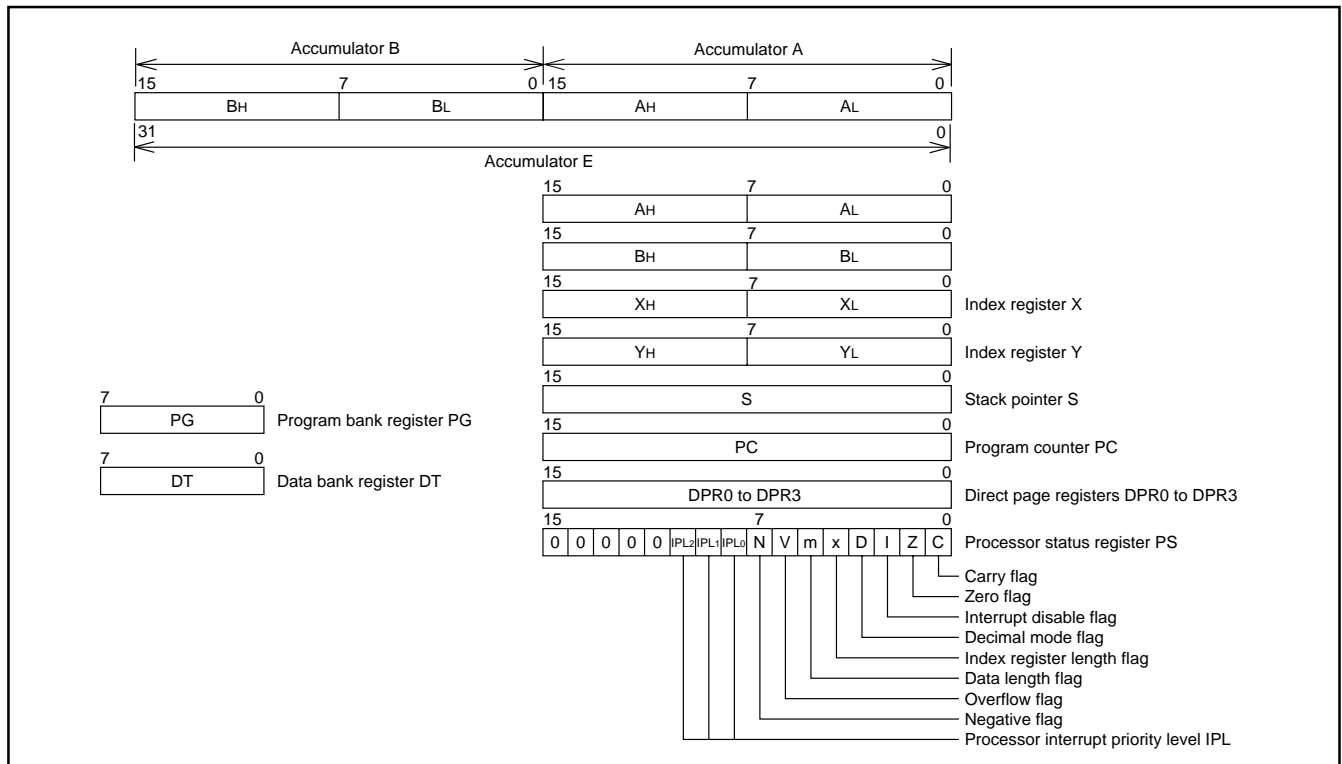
Accumulator B

Accumulator A

15 7 0 15 7 0

| $B_H$ | $B_L$ | $A_H$ | $A_L$ |
|---|---|---|---|

31 0

Accumulator E

15 7 0

| $A_H$ | $A_L$ |
|---|---|

15 7 0

| $B_H$ | $B_L$ |
|---|---|

15 7 0

| $X_H$ | $X_L$ |
|---|---|

Index register X

15 7 0

| $Y_H$ | $Y_L$ |
|---|---|

Index register Y

15 0

S

Stack pointer S

15 0

PC

Program counter PC

15 0

DPR0 to DPR3

Direct page registers DPR0 to DPR3

15 7 0

| 0 | 0 | 0 | 0 | 0 | $IPL_2$ | $IPL_1$ | $IPL_0$ | N | V | m | x | D | I | Z | C |
|---|---|---|---|---|---|---|---|---|---|---|---|---|---|---|---|

Processor status register PS

Carry flag
Zero flag
Interrupt disable flag
Decimal mode flag
Index register length flag
Data length flag
Overflow flag
Negative flag
Processor interrupt priority level IPL

7 0

PG

Program bank register PG

7 0

DT

Data bank register DT